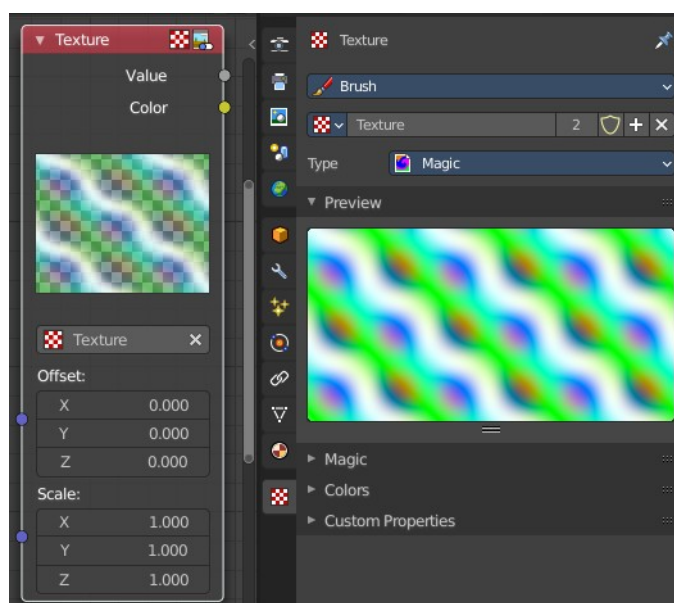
Texture

Value

Color

Texture ×

Offset:

| X | 0.000 |
|---|---|
| Y | 0.000 |
| Z | 0.000 |

Scale:

| X | 1.000 |
|---|---|
| Y | 1.000 |
| Z | 1.000 |

Texture

Brush

Texture 2

Type Magic

Preview

Magic

Colors

Custom Properties